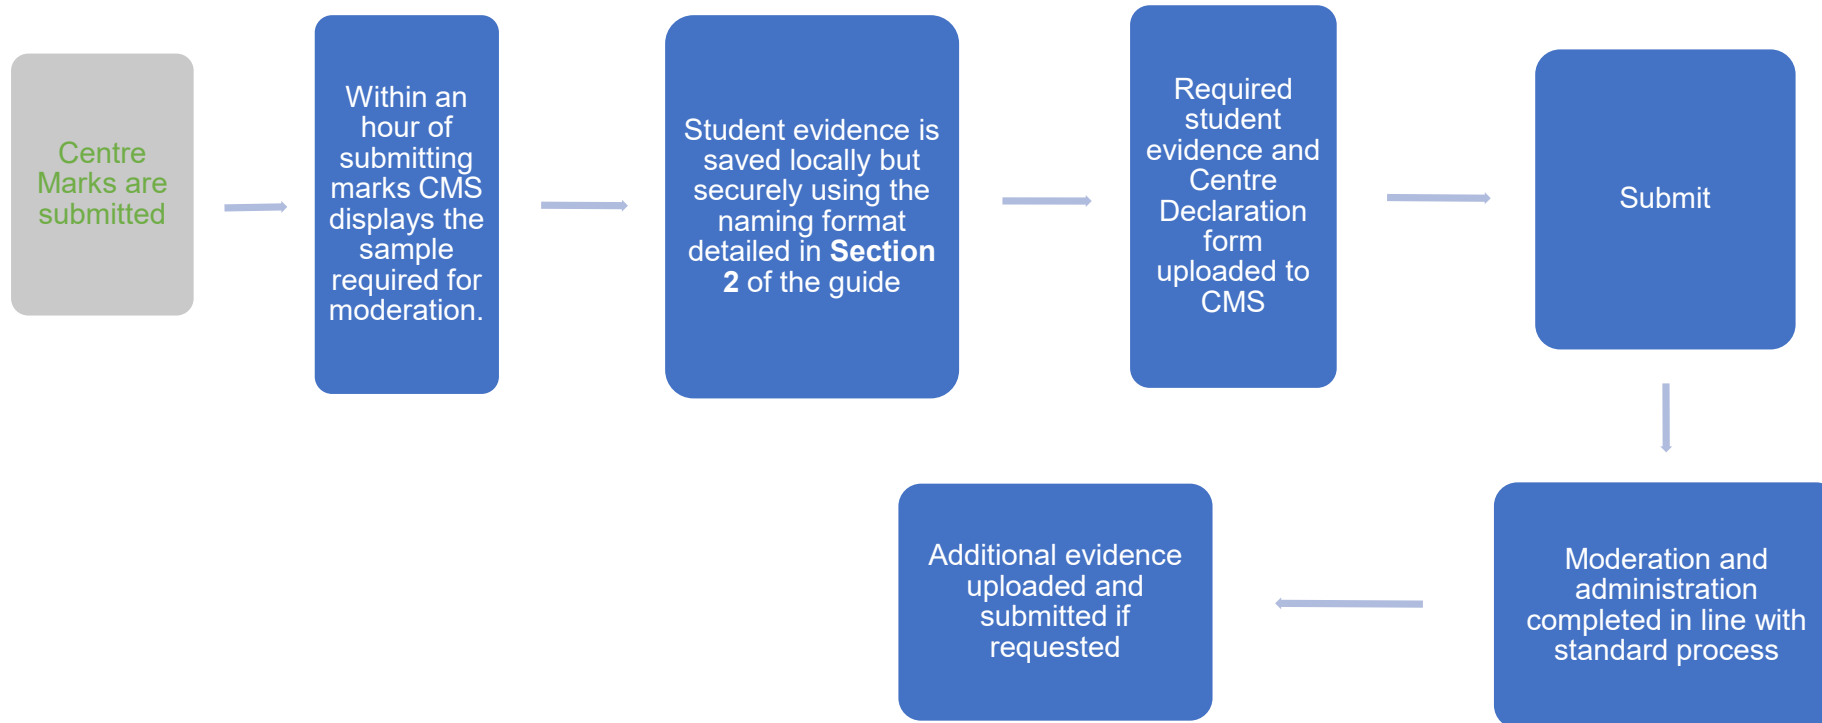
Centre Marks are submitted

Within an hour of submitting marks CMS displays the sample required for moderation.

Student evidence is saved locally but securely using the naming format detailed in **Section 2** of the guide

Required student evidence and Centre Declaration form uploaded to CMS

Submit

Moderation and administration completed in line with standard process

Additional evidence uploaded and submitted if requested